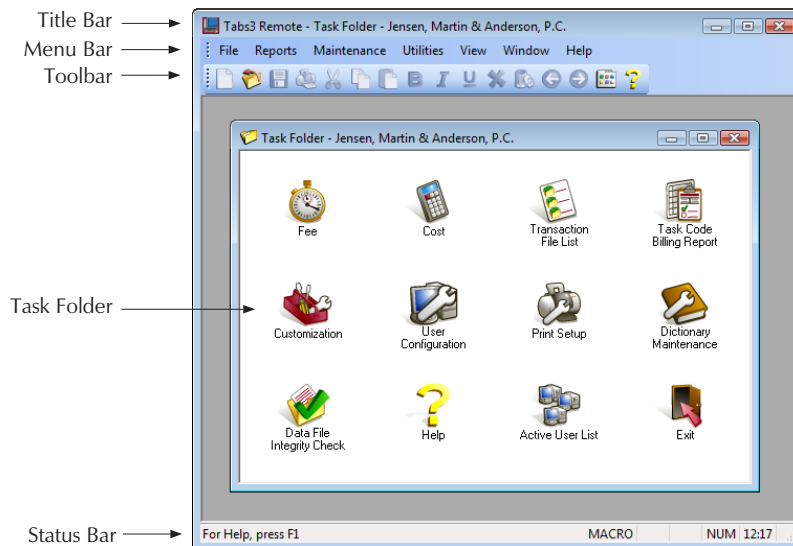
Title Bar
Menu Bar
Toolbar
Task Folder
Status Bar

Tabs3 Remote - Task Folder - Jensen, Martin & Anderson, P.C.

File Reports Maintenance Utilities View Window Help

Task Folder - Jensen, Martin & Anderson, P.C.

Fee
Cost
Transaction File List
Task Code Billing Report
Customization
User Configuration
Print Setup
Dictionary Maintenance
Data File Integrity Check
Help
Active User List
Exit

For Help, press F1
MACRO
NUM
12:17